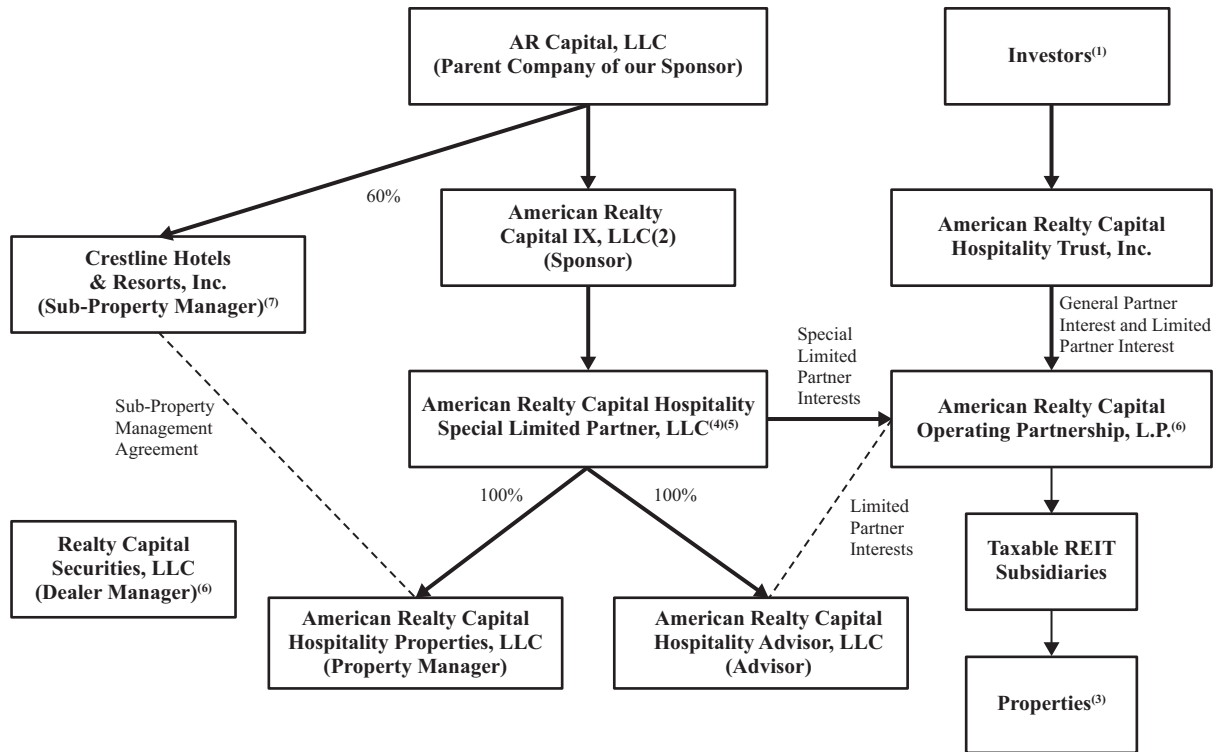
AR Capital, LLC
(Parent Company of our Sponsor)

Investors$^{(1)}$

60%

American Realty Capital IX, LLC(2) (Sponsor)

American Realty Capital Hospitality Trust, Inc.

Crestline Hotels & Resorts, Inc. (Sub-Property Manager)$^{(7)}$

General Partner Interest and Limited Partner Interest

Special Limited Partner Interests

American Realty Capital Hospitality Special Limited Partner, LLC$^{(4)(5)}$

American Realty Capital Operating Partnership, L.P.$^{(6)}$

Sub-Property Management Agreement

100%

100%

Limited Partner Interests

Realty Capital Securities, LLC (Dealer Manager)$^{(6)}$

Taxable REIT Subsidiaries

American Realty Capital Hospitality Properties, LLC (Property Manager)

American Realty Capital Hospitality Advisor, LLC (Advisor)

Properties$^{(3)}$